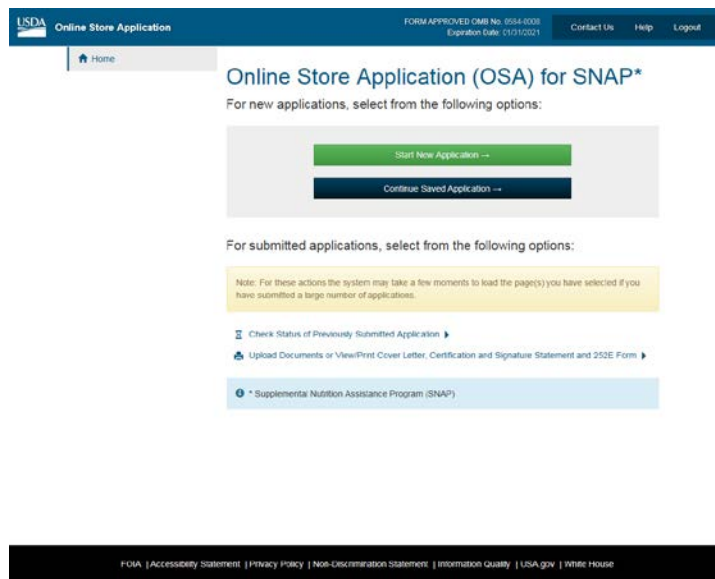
USDA Online Store Application

FORM APPROVED OMB No. 0584-0008
Expiration Date: 01/31/2021

Contact Us Help Logout

Home

Online Store Application (OSA) for SNAP*

For new applications, select from the following options:

Start New Application →

Continue Saved Application →

For submitted applications, select from the following options:

Note: For these actions the system may take a few moments to load the page(s) you have selected if you have submitted a large number of applications.

Check Status of Previously Submitted Application

Upload Documents or View/Print Cover Letter, Certification and Signature Statement and 252E Form

* Supplemental Nutrition Assistance Program (SNAP)

FOIA | Accessibility Statement | Privacy Policy | Non-Discrimination Statement | Information Quality | USA.gov | White House